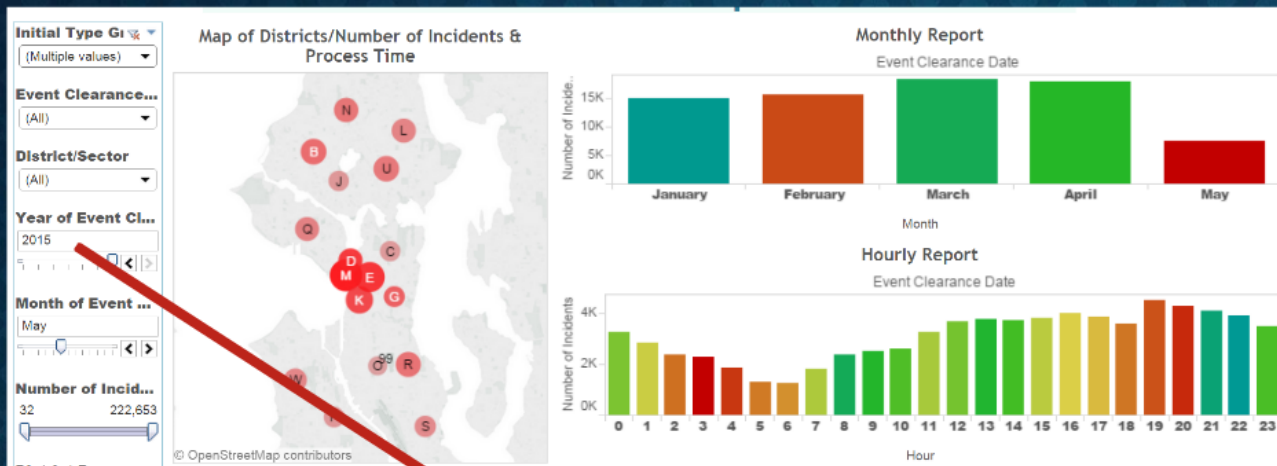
Initial Type Gr
(Multiple values)

Event Clearance...
(All)

District/Sector
(All)

Year of Event Cl...
2015

Month of Event ...
May

Number of Incid...
32 222,653

Map of Districts/Number of Incidents & Process Time

N
L
B
U
J
Q
C
D
M
E
K
G
99
O
R
W
S

© OpenStreetMap contributors

Monthly Report
Event Clearance Date
Number of Incide...
15K
10K
5K
0K
January
February
March
April
May
Month

Hourly Report
Event Clearance Date
Number of Incidents
4K
2K
0K
0
1
2
3
4
5
6
7
8
9
10
11
12
13
14
15
16
17
18
19
20
21
22
23
Hour